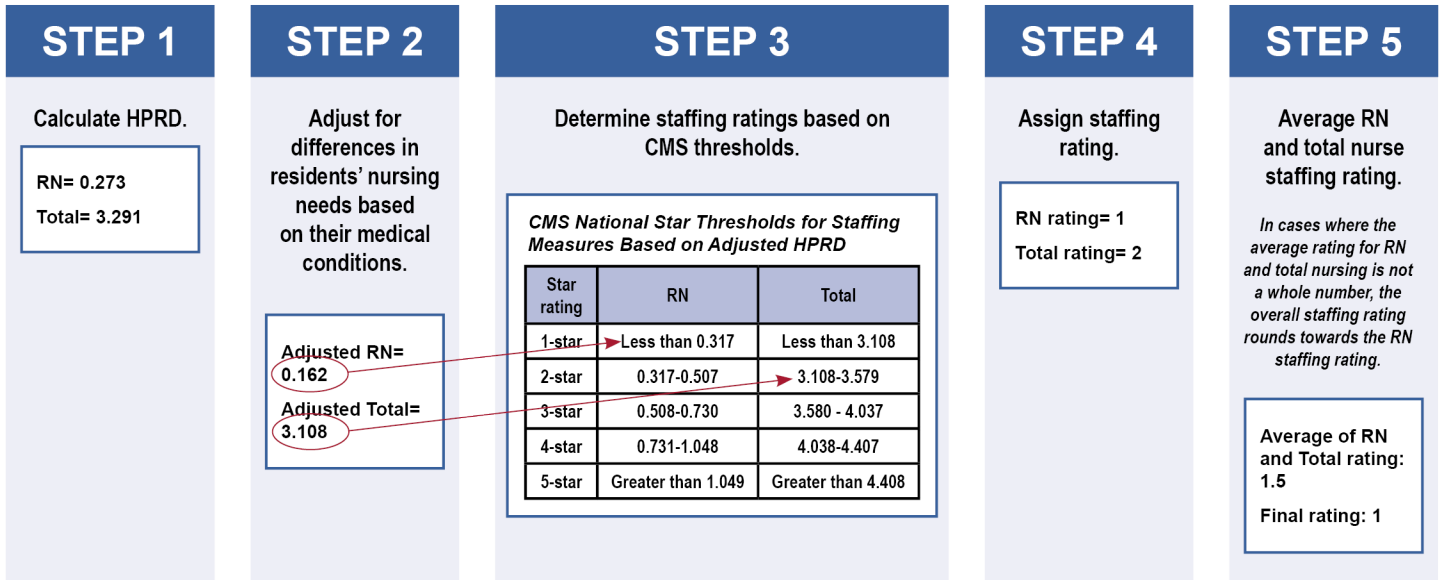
STEP 1

Calculate HPRD.

RN= 0.273

Total= 3.291

STEP 2

Adjust for differences in residents' nursing needs based on their medical conditions.

Adjusted RN= 0.162

Adjusted Total= 3.108

STEP 3

Determine staffing ratings based on CMS thresholds.

CMS National Star Thresholds for Staffing Measures Based on Adjusted HPRD

| Star rating | RN | Total |
|---|---|---|
| 1-star | Less than 0.317 | Less than 3.108 |
| 2-star | 0.317-0.507 | 3.108-3.579 |
| 3-star | 0.508-0.730 | 3.580 - 4.037 |
| 4-star | 0.731-1.048 | 4.038-4.407 |
| 5-star | Greater than 1.049 | Greater than 4.408 |

STEP 4

Assign staffing rating.

RN rating= 1

Total rating= 2

STEP 5

Average RN and total nurse staffing rating.

In cases where the average rating for RN and total nursing is not a whole number, the overall staffing rating rounds towards the RN staffing rating.

Average of RN and Total rating: 1.5

Final rating: 1